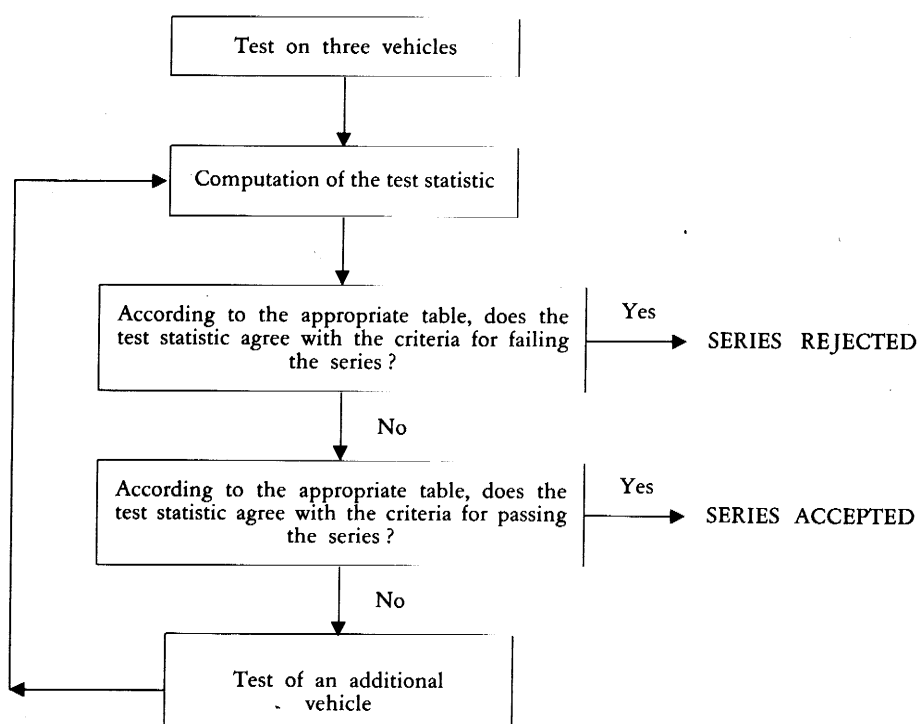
Test on three vehicles

Computation of the test statistic

According to the appropriate table, does the test statistic agree with the criteria for failing the series ?

Yes

SERIES REJECTED

No

According to the appropriate table, does the test statistic agree with the criteria for passing the series ?

Yes

SERIES ACCEPTED

No

Test of an additional vehicle